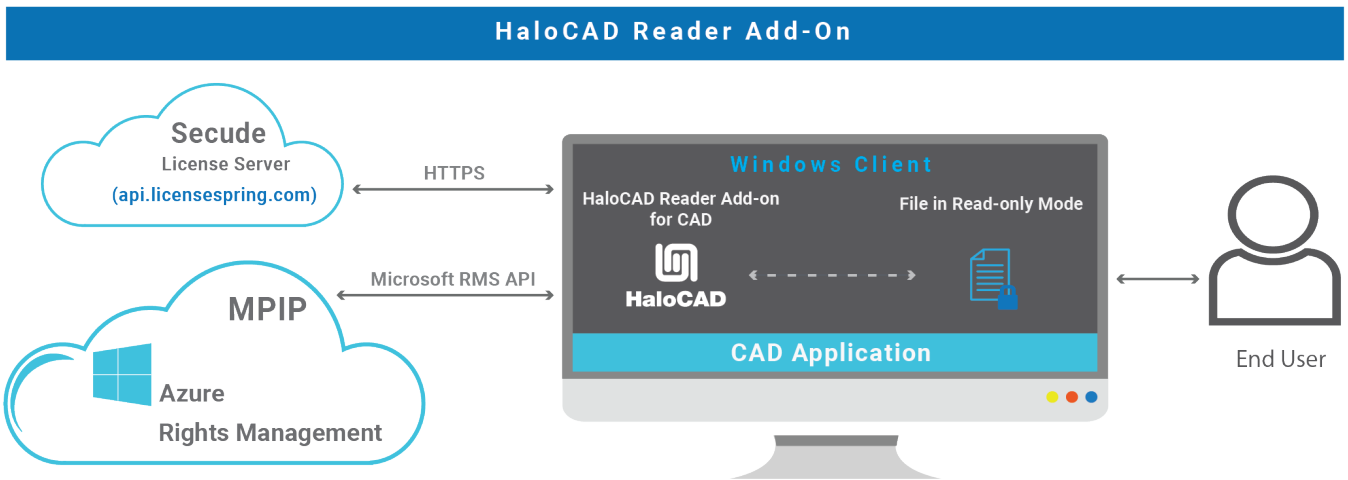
HaloCAD Reader Add-On

Secude
License Server
(api.licensespring.com)

HTTPS

MPIP

Azure
Rights Management

Microsoft RMS API

Windows Client

HaloCAD Reader Add-on for CAD

HaloCAD

File in Read-only Mode

CAD Application

End User